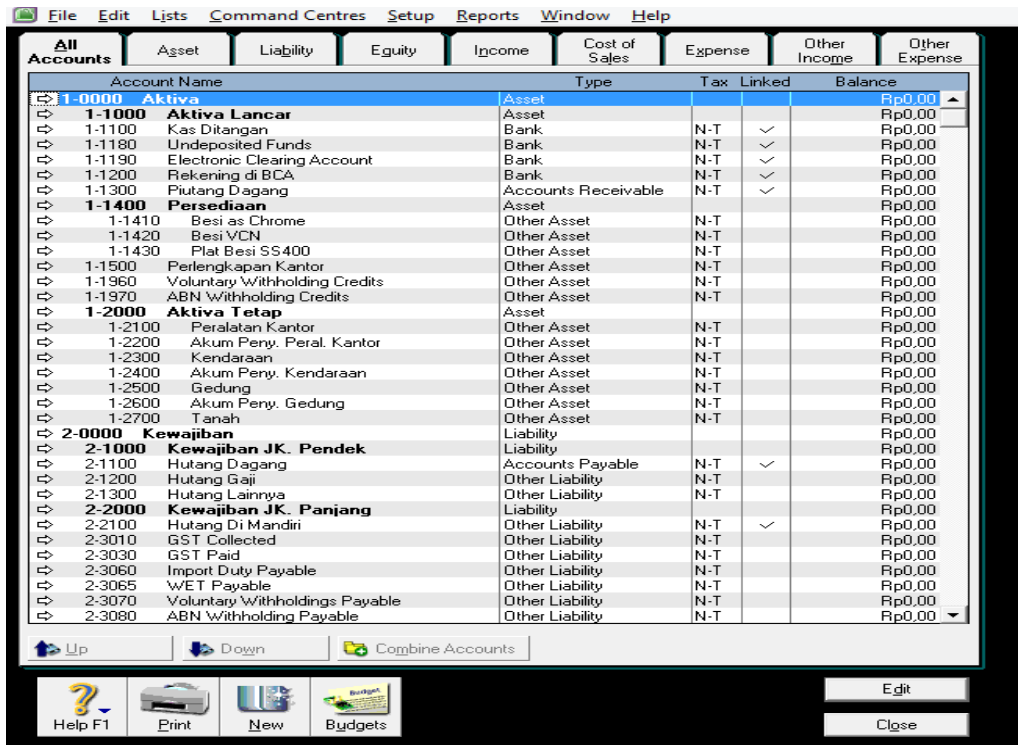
File Edit Lists Command Centres Setup Reports Window Help

All Accounts | Asset | Liability | Equity | Income | Cost of Sales | Expense | Other Income | Other Expense

| Account Name | Type | Tax | Linked | Balance |
|---|---|---|---|---|
| 1-0000 Aktiva | Asset | | | Rp0,00 |
| 1-1000 Aktiva Lancar | Asset | | | Rp0,00 |
| 1-1100 Kas Ditangan | Bank | N-T | ✓ | Rp0,00 |
| 1-1180 Undeposited Funds | Bank | N-T | ✓ | Rp0,00 |
| 1-1190 Electronic Clearing Account | Bank | N-T | ✓ | Rp0,00 |
| 1-1200 Rekening di BCA | Bank | N-T | ✓ | Rp0,00 |
| 1-1300 Piutang Dagang | Accounts Receivable | N-T | ✓ | Rp0,00 |
| 1-1400 Persediaan | Asset | | | Rp0,00 |
| 1-1410 Besi as Chrome | Other Asset | N-T | | Rp0,00 |
| 1-1420 Besi VCN | Other Asset | N-T | | Rp0,00 |
| 1-1430 Plat Besi SS400 | Other Asset | N-T | | Rp0,00 |
| 1-1500 Perlengkapan Kantor | Other Asset | N-T | | Rp0,00 |
| 1-1960 Voluntary Withholding Credits | Other Asset | N-T | | Rp0,00 |
| 1-1970 ABN Withholding Credits | Other Asset | N-T | | Rp0,00 |
| 1-2000 Aktiva Tetap | Asset | | | Rp0,00 |
| 1-2100 Peralatan Kantor | Other Asset | N-T | | Rp0,00 |
| 1-2200 Akum Peny. Peral. Kantor | Other Asset | N-T | | Rp0,00 |
| 1-2300 Kendaraan | Other Asset | N-T | | Rp0,00 |
| 1-2400 Akum Peny. Kendaraan | Other Asset | N-T | | Rp0,00 |
| 1-2500 Gedung | Other Asset | N-T | | Rp0,00 |
| 1-2600 Akum Peny. Gedung | Other Asset | N-T | | Rp0,00 |
| 1-2700 Tanah | Other Asset | N-T | | Rp0,00 |
| 2-0000 Kewajiban | Liability | | | Rp0,00 |
| 2-1000 Kewajiban JK. Pendek | Liability | | | Rp0,00 |
| 2-1100 Hutang Dagang | Accounts Payable | N-T | ✓ | Rp0,00 |
| 2-1200 Hutang Gaji | Other Liability | N-T | | Rp0,00 |
| 2-1300 Hutang Lainnya | Other Liability | N-T | | Rp0,00 |
| 2-2000 Kewajiban JK. Panjang | Liability | | | Rp0,00 |
| 2-2100 Hutang Di Mandiri | Other Liability | N-T | ✓ | Rp0,00 |
| 2-3010 GST Collected | Other Liability | N-T | | Rp0,00 |
| 2-3030 GST Paid | Other Liability | N-T | | Rp0,00 |
| 2-3060 Import Duty Payable | Other Liability | N-T | | Rp0,00 |
| 2-3065 WET Payable | Other Liability | N-T | | Rp0,00 |
| 2-3070 Voluntary Withholdings Payable | Other Liability | N-T | | Rp0,00 |
| 2-3080 ABN Withholding Payable | Other Liability | N-T | | Rp0,00 |

Up | Down | Combine Accounts

Help F1 | Print | New | Budgets | Edit | Close